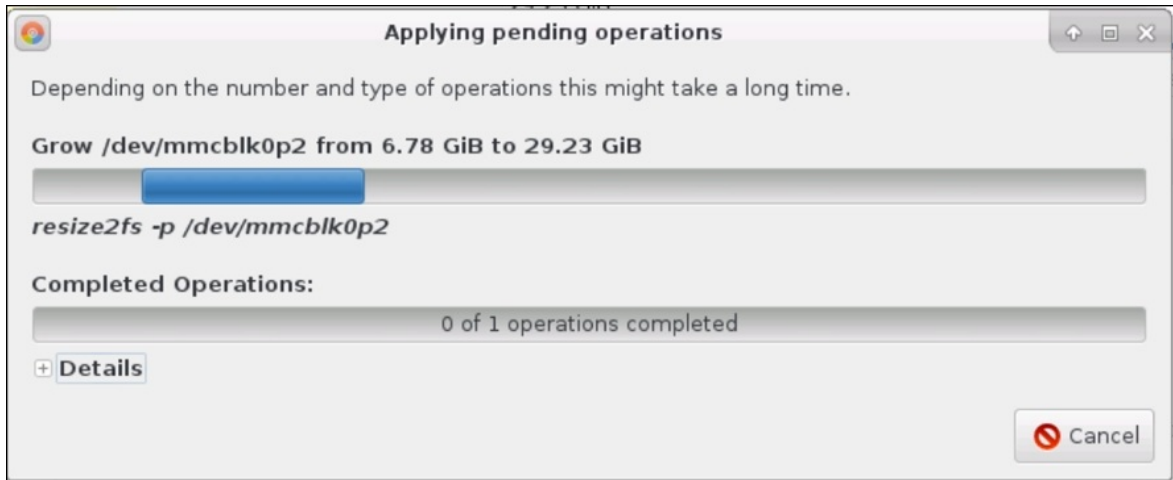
Applying pending operations

Depending on the number and type of operations this might take a long time.

Grow /dev/mmcblk0p2 from 6.78 GiB to 29.23 GiB

resize2fs -p /dev/mmcblk0p2

Completed Operations:

0 of 1 operations completed

Details

Cancel